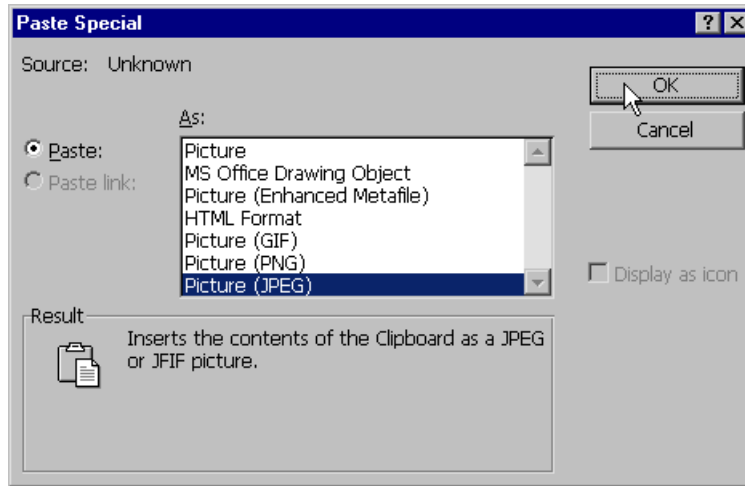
Paste Special

?

Source: Unknown

OK

Cancel

As:

Paste:

Paste link:

Picture
MS Office Drawing Object
Picture (Enhanced Metafile)
HTML Format
Picture (GIF)
Picture (PNG)
Picture (JPEG)

Display as icon

Result

Inserts the contents of the Clipboard as a JPEG or JFIF picture.